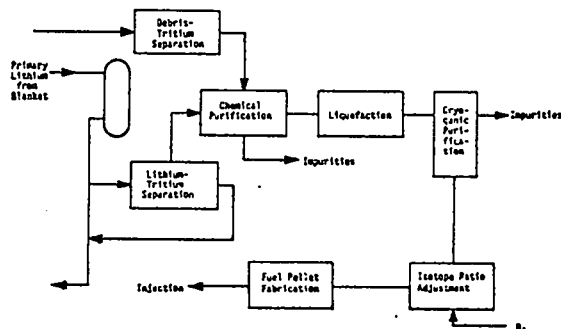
Debris-Tritium Separation

Primary Lithium from Blanket

Chemical Purification

Liquefaction

Cryogenic Purification

Impurities

Impurities

Lithium-Tritium Separation

Fuel Pellet Fabrication

Isotope Ratio Adjustment

Injection

$D_2$